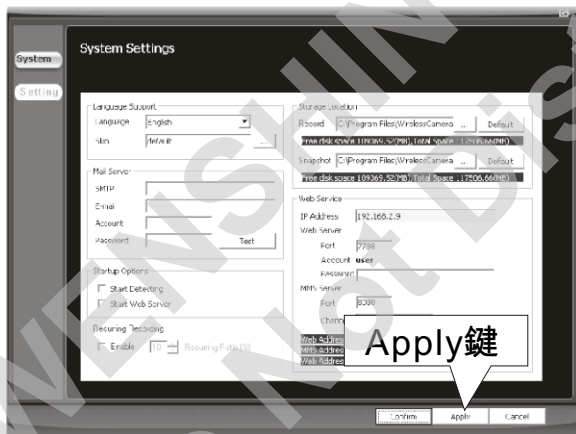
System

Setting

System Settings

Language Support

Language English

Skin default ...

Mail Server

SMTP

Email

Account

Password Test

Startup Options

Start Detecting

Start Web Server

Recuring Recording

Enable 10 Recuring Folio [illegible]

Storage Location

Record C:\Program Files\WirelessCamera ... Default

Free disk space 109369.52MB, Total Space 117506.66(MB)

Snapshot C:\Program Files\WirelessCamera ... Default

Free disk space 109369.52MB, Total Space 117506.66(MB)

Web Service

IP Address 192.168.2.9

Web Server

Port 7788

Account user

Password

MMS Server

Port 8080

Channel

Web Addres

MMS Addres

Web Addres

Apply鍵

Confirm Apply Cancel